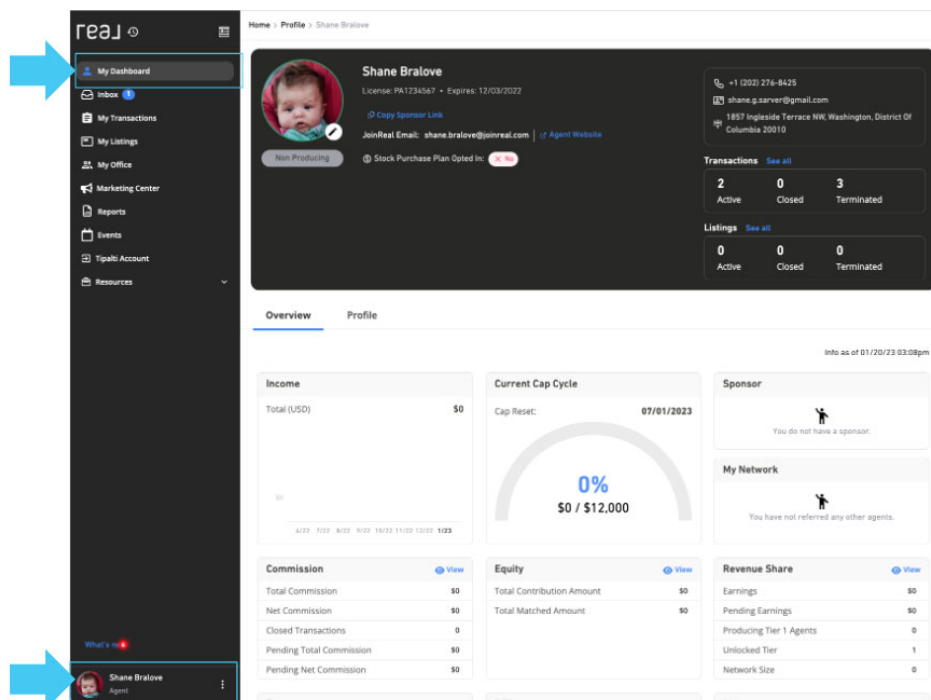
real

My Dashboard
Inbox 1
My Transactions
My Listings
My Office
Marketing Center
Reports
Events
Tipalti Account
Resources

What's new

Shane Bralove
Agent

Home > Profile > Shane Bralove

Shane Bralove
License: PA1234567 • Expires: 12/03/2022
Copy Sponsor Link
JoinReal Email: shane.bralove@joinreal.com | Agent Website
Non Producing
Stock Purchase Plan Opted In: No

+1 (202) 276-8425
shane.g.sarver@gmail.com
1857 Ingleside Terrace NW, Washington, District Of Columbia 20010

Transactions See all
| 2 | 0 | 3 |
|---|---|---|
| Active | Closed | Terminated |

Listings See all
| 0 | 0 | 0 |
|---|---|---|
| Active | Closed | Terminated |

Overview Profile

Info as of 01/20/23 03:08pm

Income
Total (USD) $0
$0
6/22 7/22 8/22 9/22 10/22 11/22 12/22 1/23

Current Cap Cycle
Cap Reset: 07/01/2023
0%
$0 / $12,000

Sponsor
You do not have a sponsor.

My Network
You have not referred any other agents.

Commission View
| Total Commission | $0 |
|---|---|
| Net Commission | $0 |
| Closed Transactions | 0 |
| Pending Total Commission | $0 |
| Pending Net Commission | $0 |

Equity View
| Total Contribution Amount | $0 |
|---|---|
| Total Matched Amount | $0 |

Revenue Share View
| Earnings | $0 |
|---|---|
| Pending Earnings | $0 |
| Producing Tier 1 Agents | 0 |
| Unlocked Tier | 1 |
| Network Size | 0 |